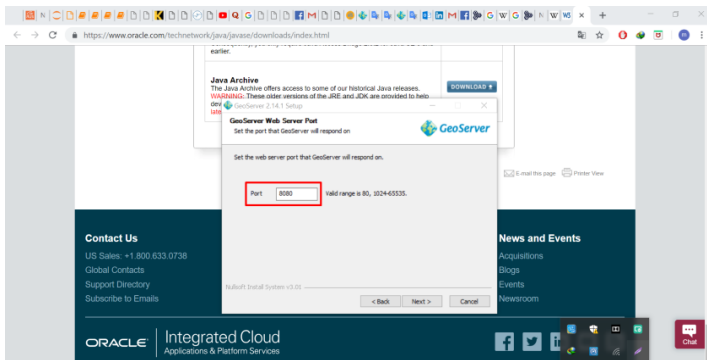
https://www.oracle.com/technetwork/java/javase/downloads/index.html

earlier.

Java Archive
The Java Archive offers access to some of our historical Java releases.
WARNING: These older versions of the JRE and JDK are provided to help dev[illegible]
late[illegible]

DOWNLOAD

GeoServer 2.14.1 Setup

GeoServer Web Server Port
Set the port that GeoServer will respond on

GeoServer

Set the web server port that GeoServer will respond on.

Port 8080 Valid range is 80, 1024-65535.

Nullsoft Install System v3.0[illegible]

< Back Next > Cancel

E-mail this page Printer View

Contact Us
US Sales: +1.800.633.0738
Global Contacts
Support Directory
Subscribe to Emails

News and Events
Acquisitions
Blogs
Events
Newsroom

ORACLE Integrated Cloud
Applications & Platform Services

Chat